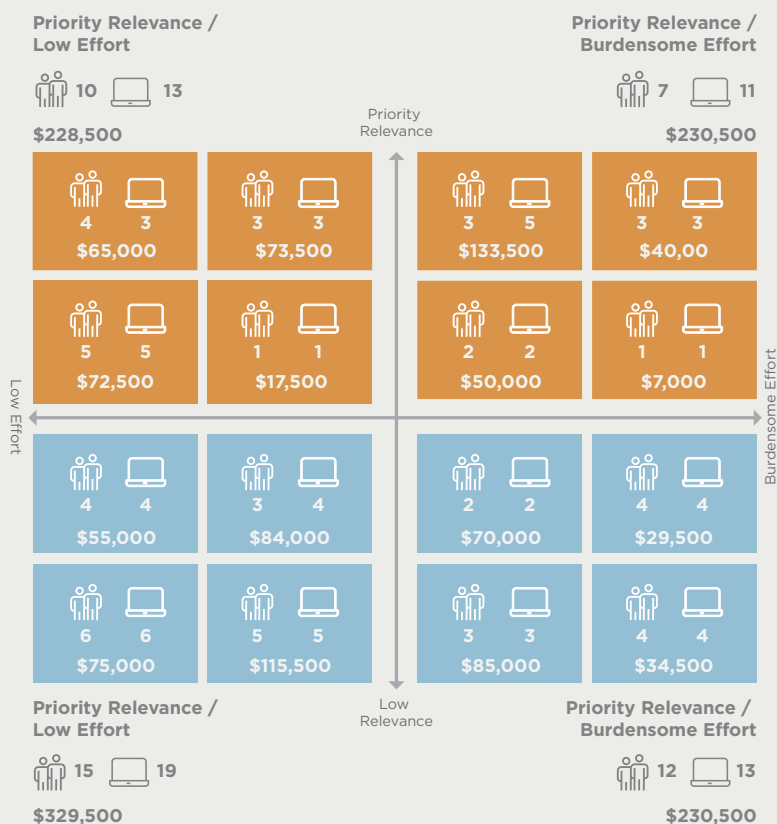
Priority Relevance / Low Effort

10 13

$228,500

Priority Relevance / Burdensome Effort

7 11

$230,500

Priority Relevance

4 3
$65,000

3 3
$73,500

3 5
$133,500

3 3
$40,00

5 5
$72,500

1 1
$17,500

2 2
$50,000

1 1
$7,000

Low Effort

Burdensome Effort

4 4
$55,000

3 4
$84,000

2 2
$70,000

4 4
$29,500

6 6
$75,000

5 5
$115,500

3 3
$85,000

4 4
$34,500

Low Relevance

Priority Relevance / Low Effort

15 19

$329,500

Priority Relevance / Burdensome Effort

12 13

$230,500